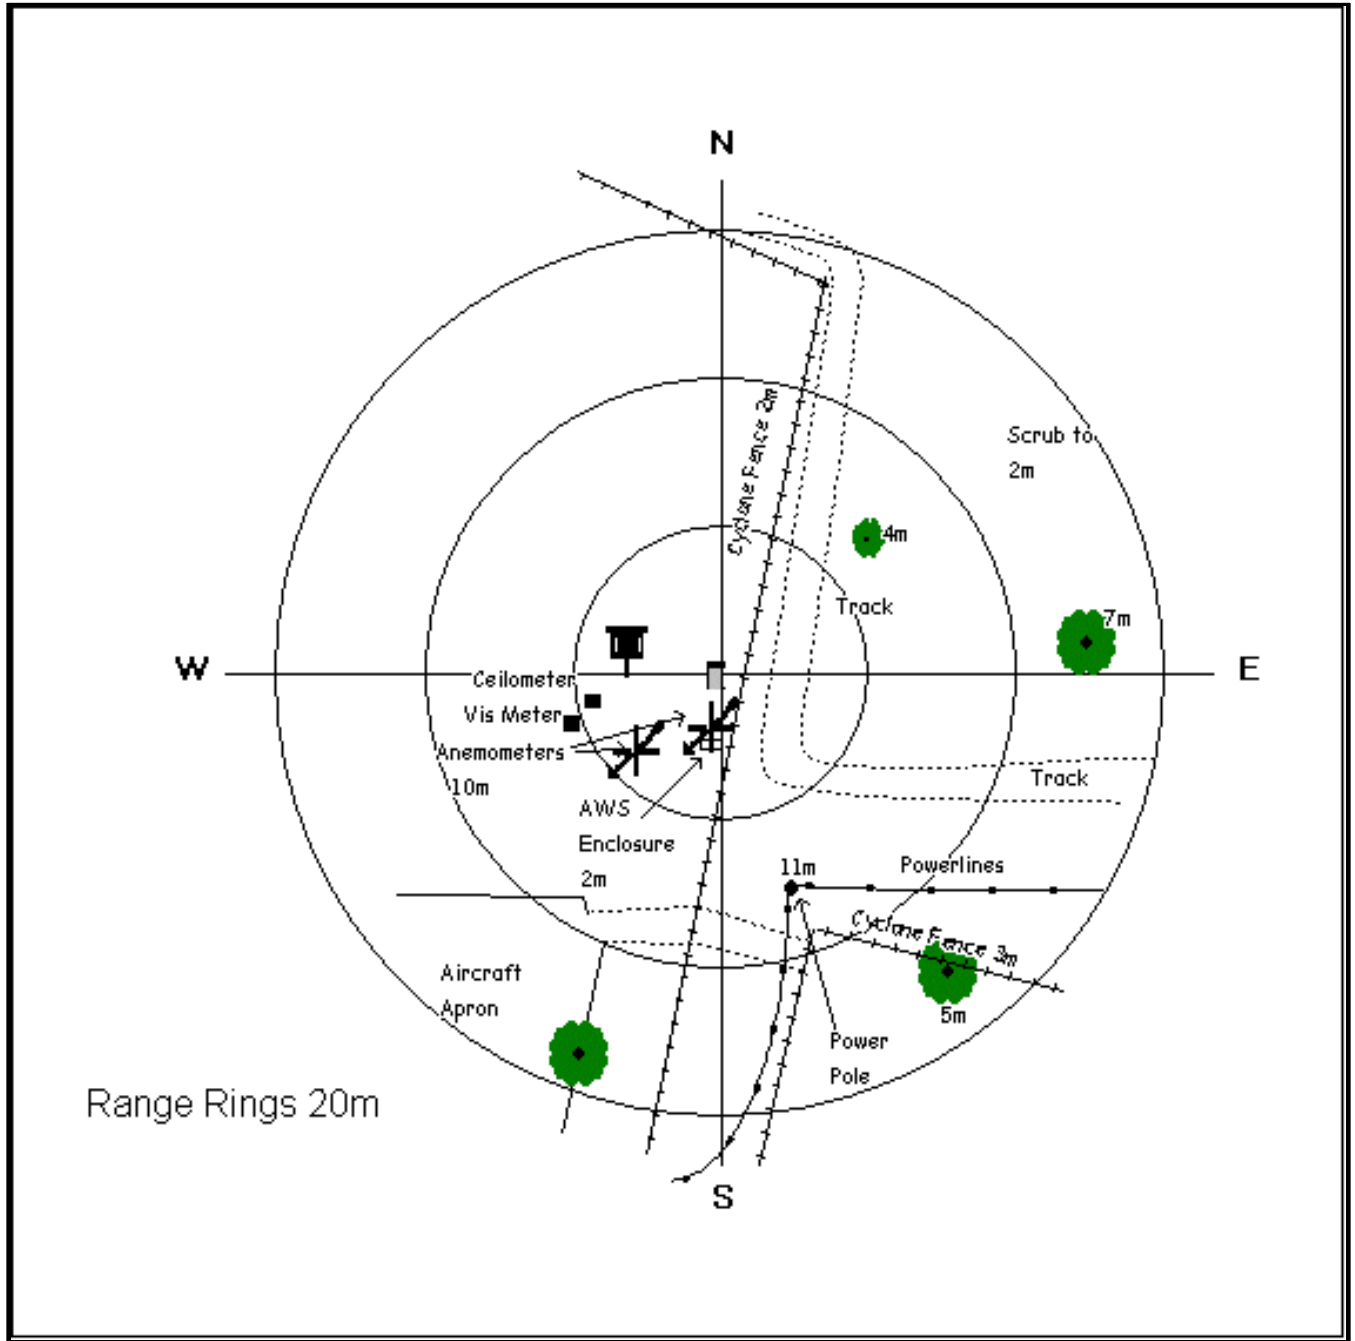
N

W

E

S

Cyclone Fence 2m

Scrub to 2m

4m

Track

7m

Ceilometer

Vis Meter

Anemometers 10m

AWS Enclosure 2m

Track

11m

Powerlines

Cyclone Fence 3m

5m

Aircraft Apron

Power Pole

Range Rings 20m